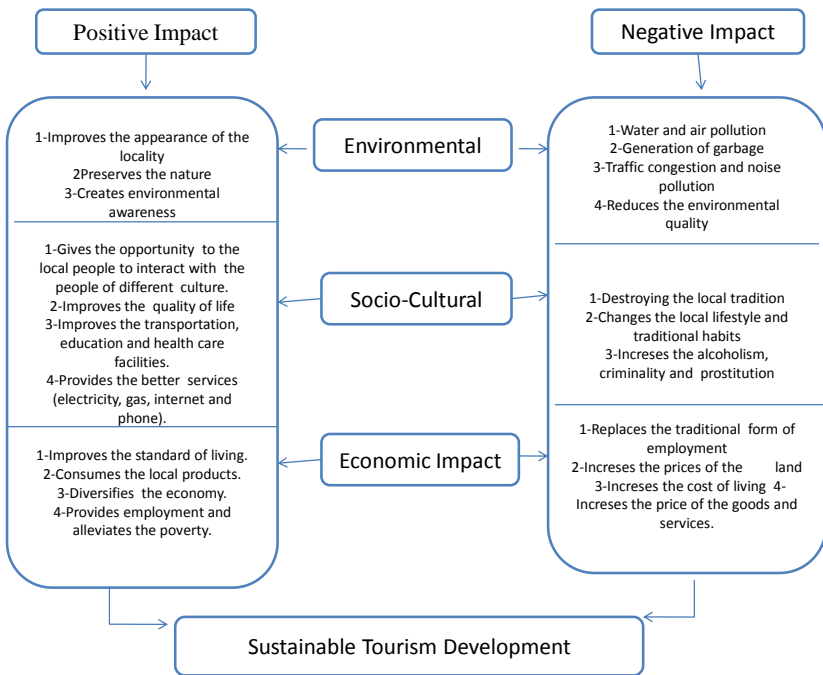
Positive Impact

Negative Impact

1-Improves the appearance of the locality
2Preserves the nature
3-Creates environmental awareness

Environmental

1-Water and air pollution
2-Generation of garbage
3-Traffic congestion and noise pollution
4-Reduces the environmental quality

1-Gives the opportunity to the local people to interact with the people of different culture.
2-Improves the quality of life
3-Improves the transportation, education and health care facilities.
4-Provides the better services (electricity, gas, internet and phone).

Socio-Cultural

1-Destroying the local tradition
2-Changes the local lifestyle and traditional habits
3-Increses the alcoholism, criminality and prostitution

1-Improves the standard of living.
2-Consumes the local products.
3-Diversifies the economy.
4-Provides employment and alleviates the poverty.

Economic Impact

1-Replaces the traditional form of employment
2-Increses the prices of the land
3-Increses the cost of living 4-Increses the price of the goods and services.

Sustainable Tourism Development